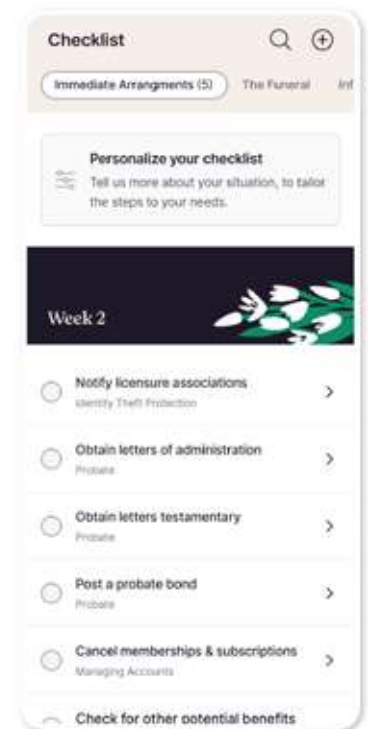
Checklist

Immediate Arrangments (5)
The Funeral
Inf

Personalize your checklist
Tell us more about your situation, to tailor the steps to your needs.

Week 2

Notify licensure associations
Identity Theft Protection

Obtain letters of administration
Probate

Obtain letters testamentary
Probate

Post a probate bond
Probate

Cancel memberships & subscriptions
Managing Accounts

Check for other potential benefits